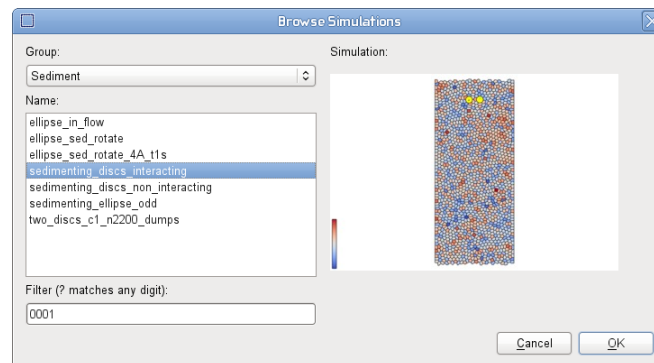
Browse Simulations

Group:

Sediment

Name:

ellipse_in_flow
ellipse_sed_rotate
ellipse_sed_rotate_4A_t1s
sedimenting_discs_interacting
sedimenting_discs_non_interacting
sedimenting_ellipse_odd
two_discs_c1_n2200_dumps

Filter (? matches any digit):

0001

Simulation:

Cancel

OK